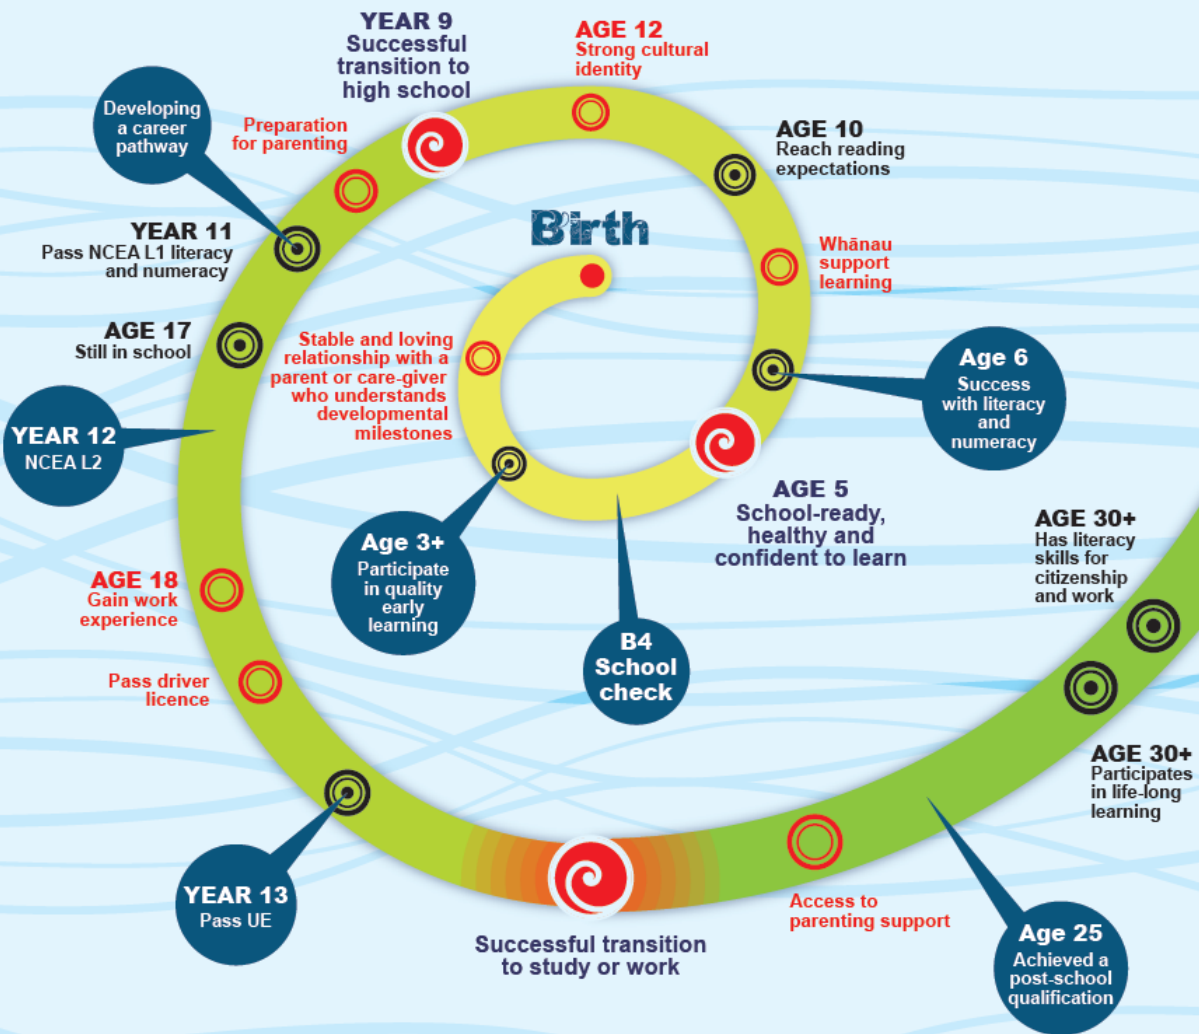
Birth

Stable and loving relationship with a parent or care-giver who understands developmental milestones

Age 3+
Participate in quality early learning

B4
School check

AGE 5
School-ready, healthy and confident to learn

Age 6
Success with literacy and numeracy

Whānau support learning

AGE 10
Reach reading expectations

AGE 12
Strong cultural identity

YEAR 9
Successful transition to high school

Preparation for parenting

Developing a career pathway

YEAR 11
Pass NCEA L1 literacy and numeracy

AGE 17
Still in school

YEAR 12
NCEA L2

AGE 18
Gain work experience

Pass driver licence

YEAR 13
Pass UE

Successful transition to study or work

Access to parenting support

Age 25
Achieved a post-school qualification

AGE 30+
Participates in life-long learning

AGE 30+
Has literacy skills for citizenship and work